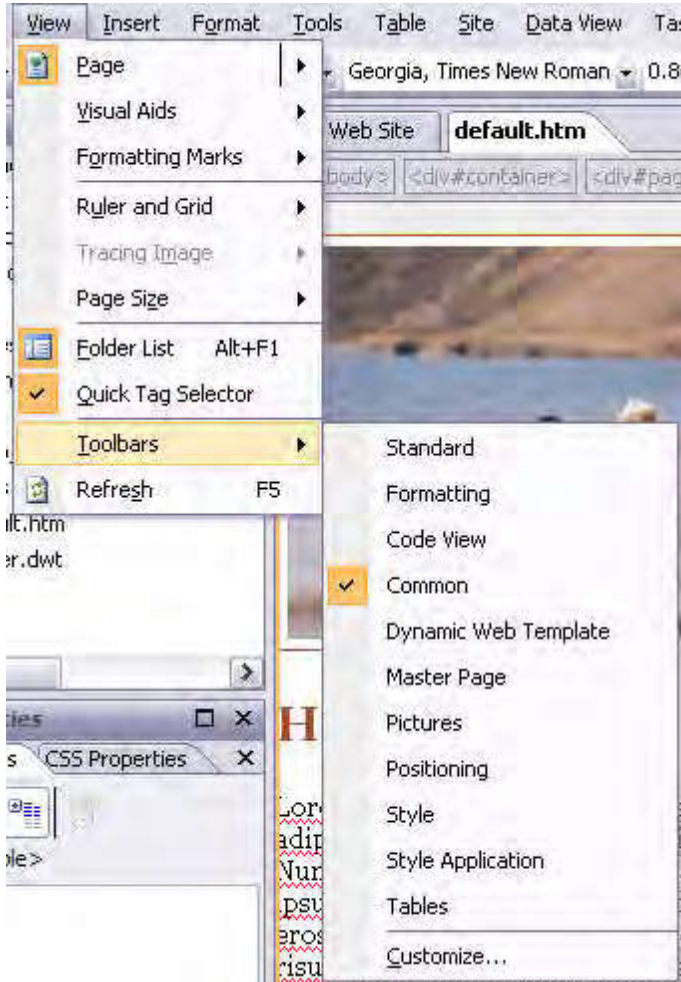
View Insert Format Tools Table Site Data View Tas

Page
Visual Aids
Formatting Marks
Ruler and Grid
Tracing Image
Page Size
Folder List Alt+F1
Quick Tag Selector
Toolbars
Refresh F5

Georgia, Times New Roman 0.8

Web Site default.htm

body <div#container> <div#pag

lt.htm
er.dwt

ties
s CSS Properties

le>

H

Lore
adip
Nun
psu
eros
risu

Standard
Formatting
Code View
Common
Dynamic Web Template
Master Page
Pictures
Positioning
Style
Style Application
Tables
Customize...